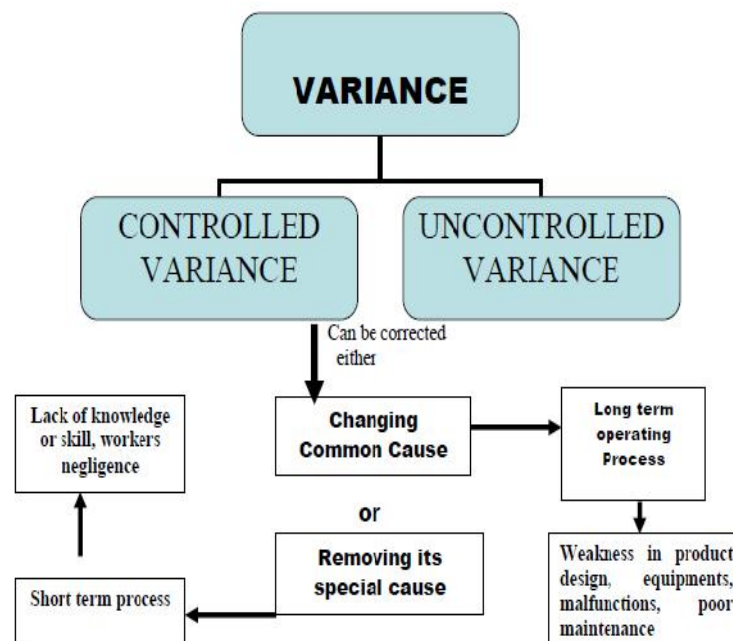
VARIANCE

CONTROLLED VARIANCE

UNCONTROLLED VARIANCE

Can be corrected either

Changing Common Cause

Long term operating Process

Lack of knowledge or skill, workers negligence

or

Removing its special cause

Short term process

Weakness in product design, equipments, malfunctions, poor maintenance